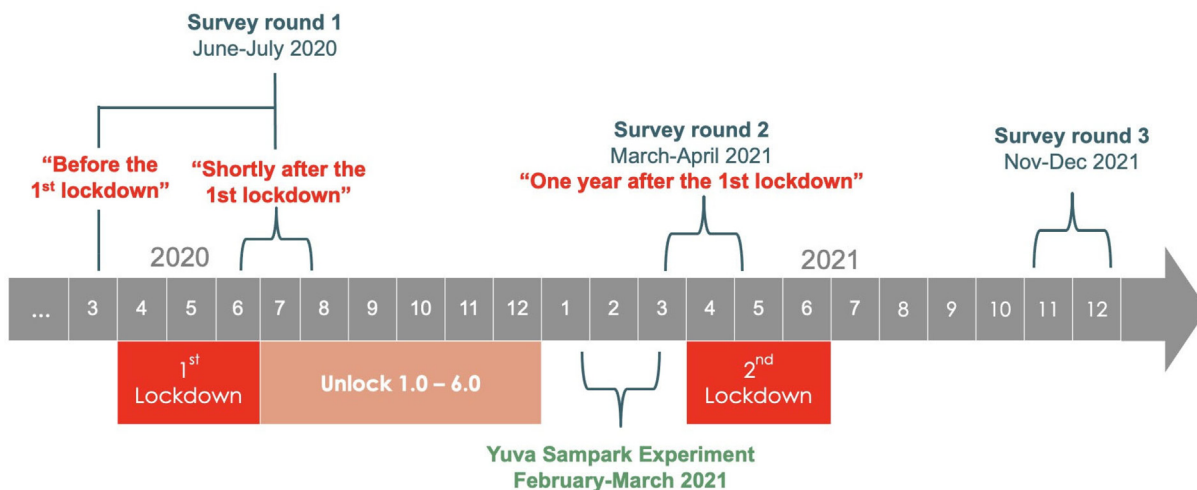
Survey round 1
June-July 2020

"Before the 1$^{st}$ lockdown"

"Shortly after the 1st lockdown"

Survey round 2
March-April 2021
"One year after the 1st lockdown"

Survey round 3
Nov-Dec 2021

2020

2021

... 3 4 5 6 7 8 9 10 11 12 1 2 3 4 5 6 7 8 9 10 11 12

1$^{st}$ Lockdown

Unlock 1.0 – 6.0

2$^{nd}$ Lockdown

Yuva Sampark Experiment
February-March 2021